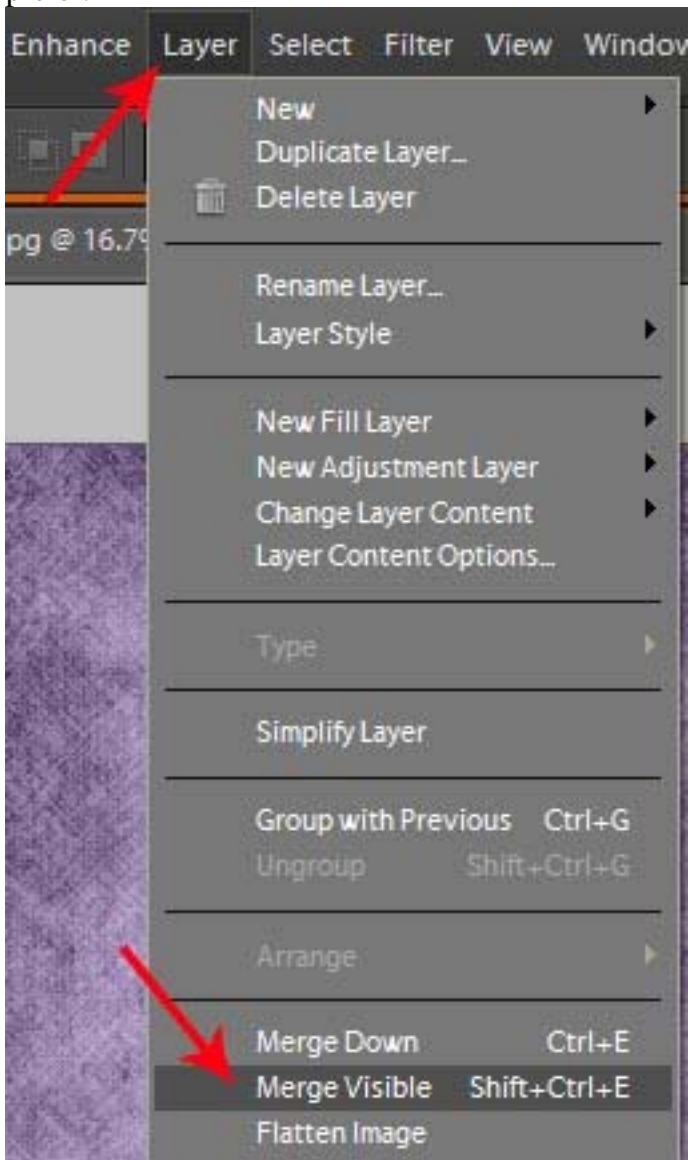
Enhance Layer Select Filter View Windov

pg @ 16.7

New
Duplicate Layer...
Delete Layer

Rename Layer...
Layer Style

New Fill Layer
New Adjustment Layer
Change Layer Content
Layer Content Options...

Type

Simplify Layer

Group with Previous Ctrl+G
Ungroup Shift+Ctrl+G

Arrange

Merge Down Ctrl+E
Merge Visible Shift+Ctrl+E
Flatten Image